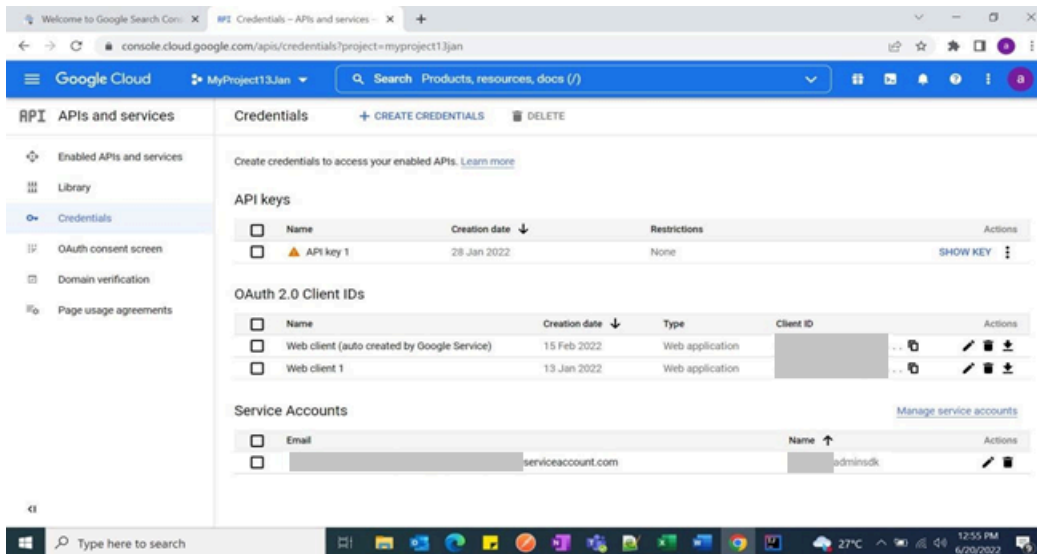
Welcome to Google Search Cons
API Credentials – APIs and services –
console.cloud.google.com/apis/credentials?project=myproject13jan

Google Cloud
MyProject13Jan
Search Products, resources, docs (/)

API APIs and services
Enabled APIs and services
Library
Credentials
OAuth consent screen
Domain verification
Page usage agreements

Credentials
+ CREATE CREDENTIALS
DELETE

Create credentials to access your enabled APIs. Learn more

API keys

| | Name | Creation date ↓ | Restrictions | Actions |
|---|---|---|---|---|
| ☐ | API key 1 | 28 Jan 2022 | None | SHOW KEY |

OAuth 2.0 Client IDs

| | Name | Creation date ↓ | Type | Client ID | Actions |
|---|---|---|---|---|---|
| ☐ | Web client (auto created by Google Service) | 15 Feb 2022 | Web application | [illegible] | |
| ☐ | Web client 1 | 13 Jan 2022 | Web application | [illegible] | |

Service Accounts
Manage service accounts

| | Email | Name ↑ | Actions |
|---|---|---|---|
| ☐ | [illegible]serviceaccount.com | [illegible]adminsdk | |

Type here to search
27°C
12:55 PM
6/20/2022